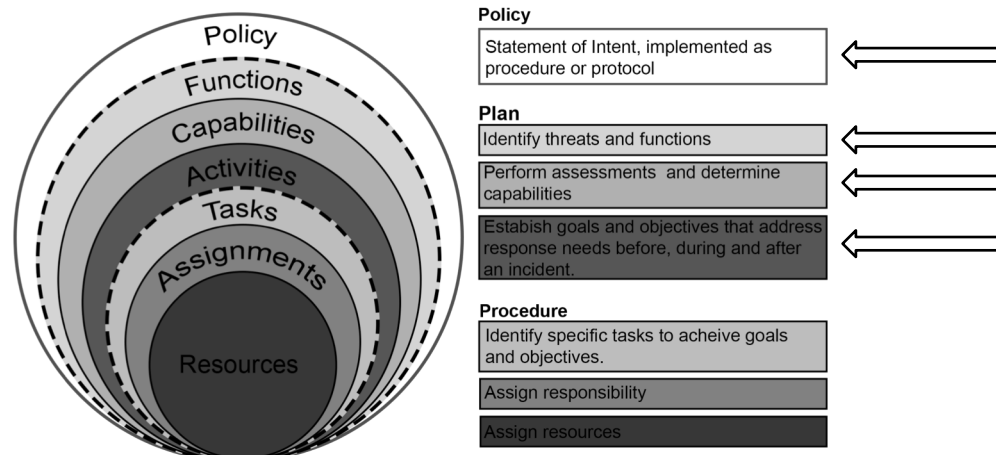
Policy
Functions
Capabilities
Activities
Tasks
Assignments
Resources

Policy

Statement of Intent, implemented as procedure or protocol

Plan

Identify threats and functions

Perform assessments and determine capabilities

Estabish goals and objectives that address response needs before, during and after an incident.

Procedure

Identify specific tasks to acheive goals and objectives.

Assign responsibility

Assign resources